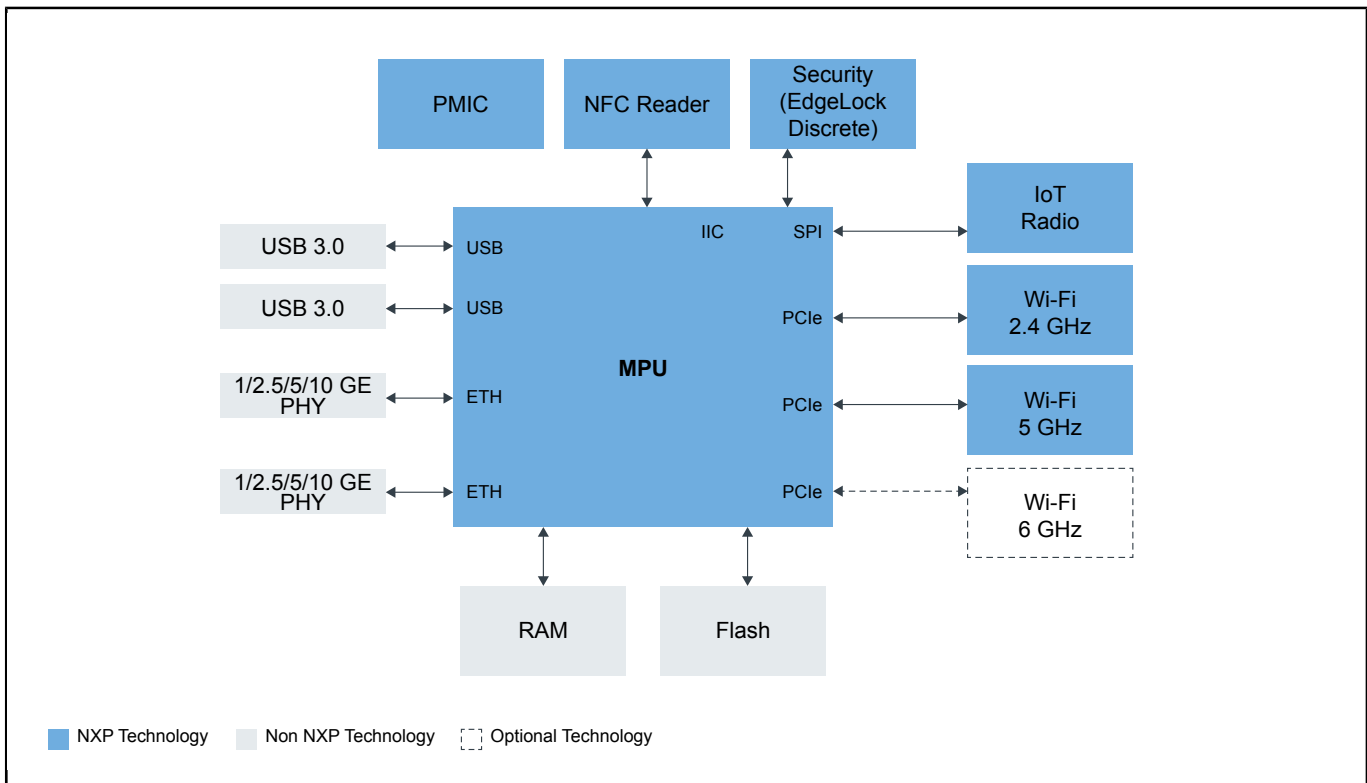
PMIC

NFC Reader

Security (EdgeLock Discrete)

IoT Radio

USB 3.0

USB 3.0

1/2.5/5/10 GE PHY

1/2.5/5/10 GE PHY

USB

USB

ETH

ETH

IIC

SPI

MPU

PCIe

PCIe

PCIe

Wi-Fi 2.4 GHz

Wi-Fi 5 GHz

Wi-Fi 6 GHz

RAM

Flash

NXP Technology

Non NXP Technology

Optional Technology